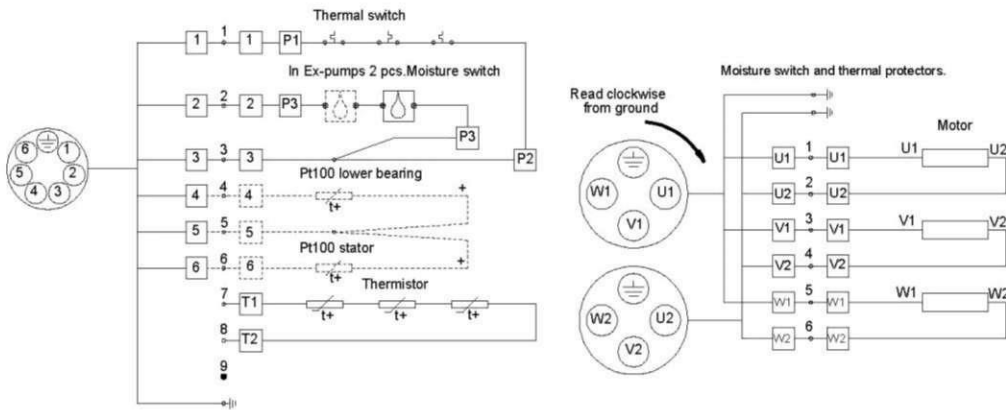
Thermal switch

1 1 1 P1

In Ex-pumps 2 pcs.Moisture switch

2 2 2 P3

P3

3 3 3 P2

Pt100 lower bearing

4 4 4

t+

+

5 5 5

Pt100 stator

6 6 6

t+

+

7 T1

Thermistor

t+ t+ t+

8 T2

9

6 1 5 2 4 3

Moisture switch and thermal protectors.

Read clockwise from ground

W1 U1 V1

W2 U2 V2

Motor

U1 1 U1 U1 U2

U2 2 U2

V1 3 V1 V1 V2

V2 4 V2

W1 5 W1 W1 W2

W2 6 W2